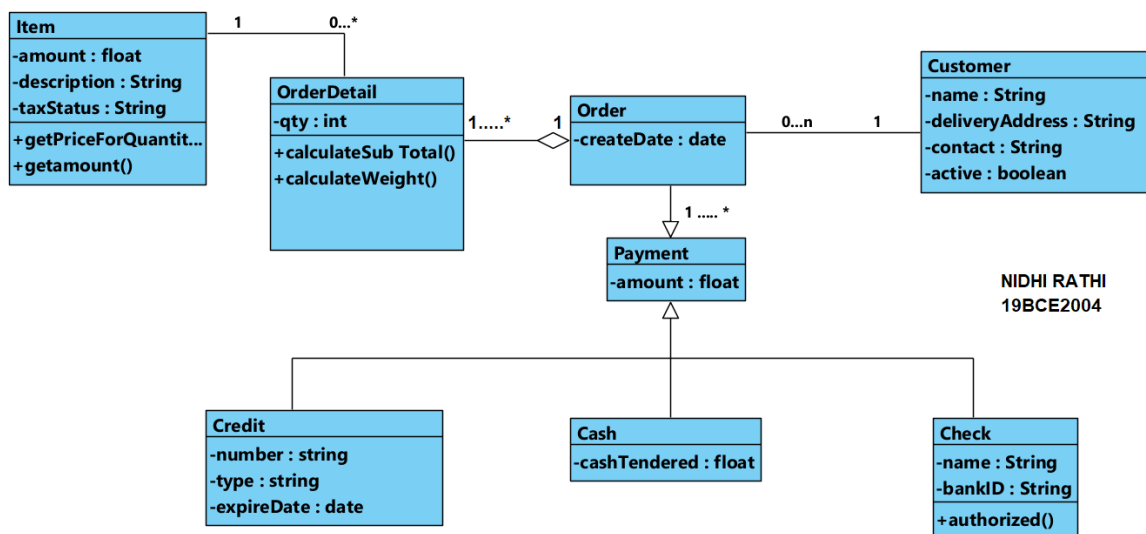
Item
-amount : float
-description : String
-taxStatus : String
+getPriceForQuantit...
+getamount()

1
0...*

OrderDetail
-qty : int
+calculateSub Total()
+calculateWeight()

1.....*
1

Order
-createDate : date

0...n
1

Customer
-name : String
-deliveryAddress : String
-contact : String
-active : boolean

1 ..... *

Payment
-amount : float

NIDHI RATHI
19BCE2004

Credit
-number : string
-type : string
-expireDate : date

Cash
-cashTendered : float

Check
-name : String
-bankID : String
+authorized()